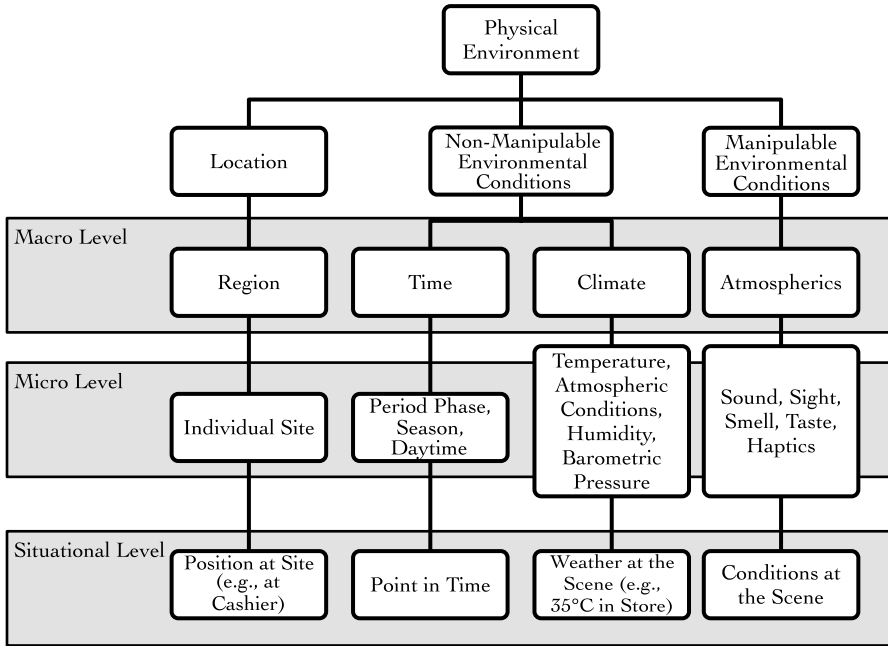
Physical Environment

Location

Non-Manipulable Environmental Conditions

Manipulable Environmental Conditions

Macro Level

Region

Time

Climate

Atmospherics

Micro Level

Individual Site

Period Phase, Season, Daytime

Temperature, Atmospheric Conditions, Humidity, Barometric Pressure

Sound, Sight, Smell, Taste, Haptics

Situational Level

Position at Site (e.g., at Cashier)

Point in Time

Weather at the Scene (e.g., 35°C in Store)

Conditions at the Scene